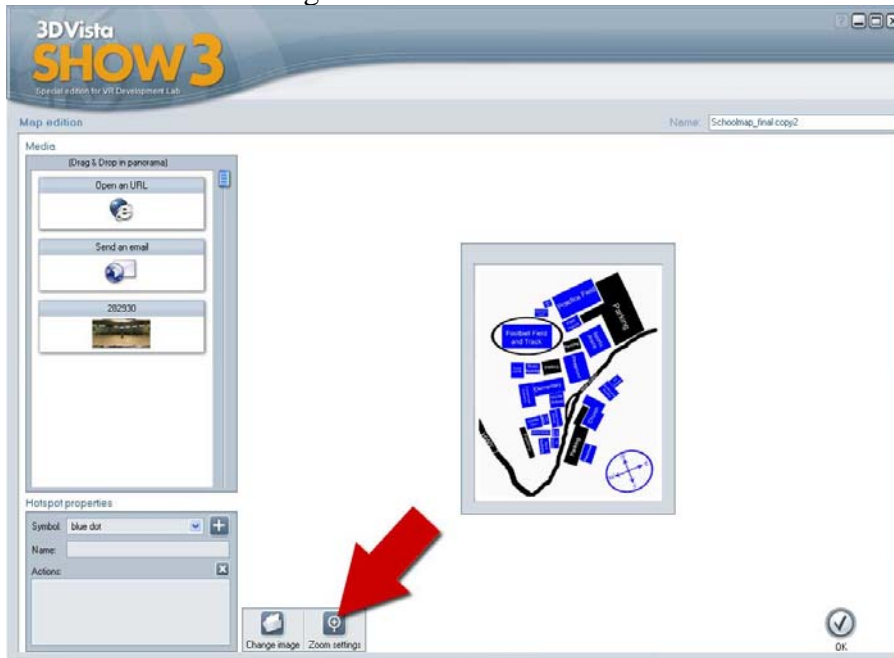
3DVista
SHOW3
Special edition for VR Development Lab

Map edition

Name: Schoolmap_final copy2

Media

(Drag & Drop in panorama)

Open an URL

Send an email

282930

Football Field and Track

Practice Field

Parking

Elementary

Hotspot properties

Symbol: blue dot

Name:

Actions:

Change image

Zoom settings

OK